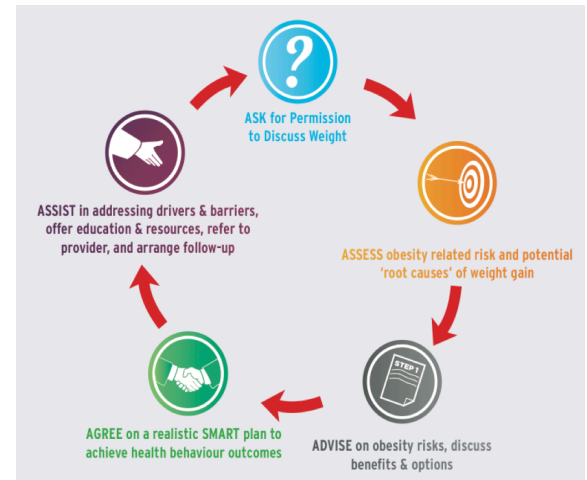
?

ASK for Permission to Discuss Weight

ASSESS obesity related risk and potential 'root causes' of weight gain

STEP 1

ADVISE on obesity risks, discuss benefits & options

AGREE on a realistic SMART plan to achieve health behaviour outcomes

ASSIST in addressing drivers & barriers, offer education & resources, refer to provider, and arrange follow-up